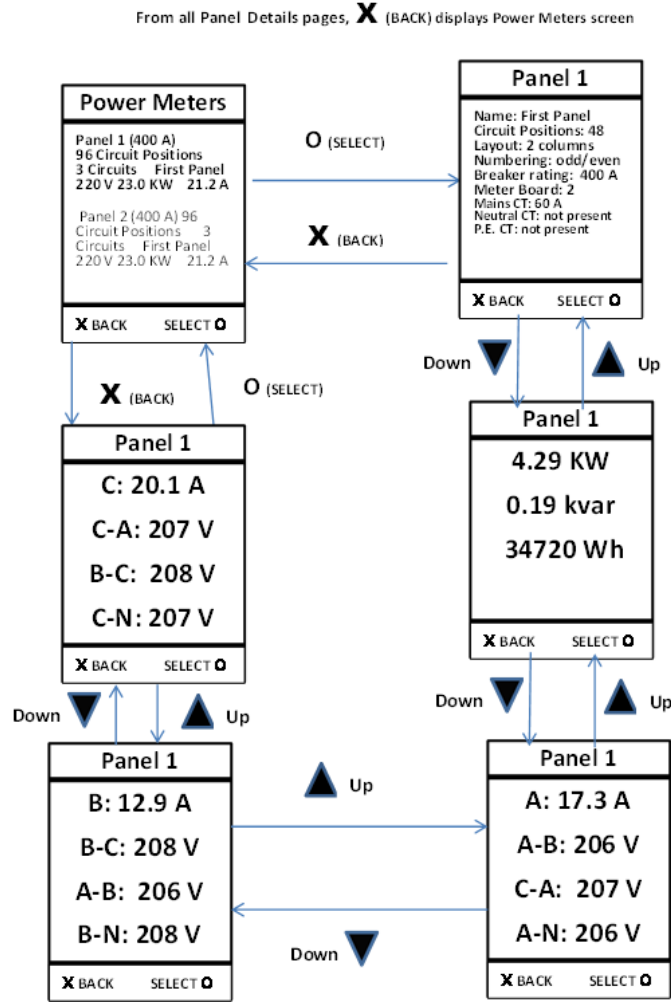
From all Panel Details pages, **X** (BACK) displays Power Meters screen

Power Meters

Panel 1 (400 A)
96 Circuit Positions
3 Circuits First Panel
220 V 23.0 KW 21.2 A

Panel 2 (400 A) 96 Circuit Positions 3 Circuits First Panel
220 V 23.0 KW 21.2 A

X BACK SELECT O

O (SELECT)

X (BACK)

Panel 1

Name: First Panel
Circuit Positions: 48
Layout: 2 columns
Numbering: odd/even
Breaker rating: 400 A
Meter Board: 2
Mains CT: 60 A
Neutral CT: not present
P.E. CT: not present

X BACK SELECT O

Down

Up

X (BACK)

O (SELECT)

Panel 1

C: 20.1 A
C-A: 207 V
B-C: 208 V
C-N: 207 V

X BACK SELECT O

Panel 1

4.29 KW
0.19 kvar
34720 Wh

X BACK SELECT O

Down

Up

Down

Up

Panel 1

B: 12.9 A
B-C: 208 V
A-B: 206 V
B-N: 208 V

X BACK SELECT O

Up

Down

Panel 1

A: 17.3 A
A-B: 206 V
C-A: 207 V
A-N: 206 V

X BACK SELECT O